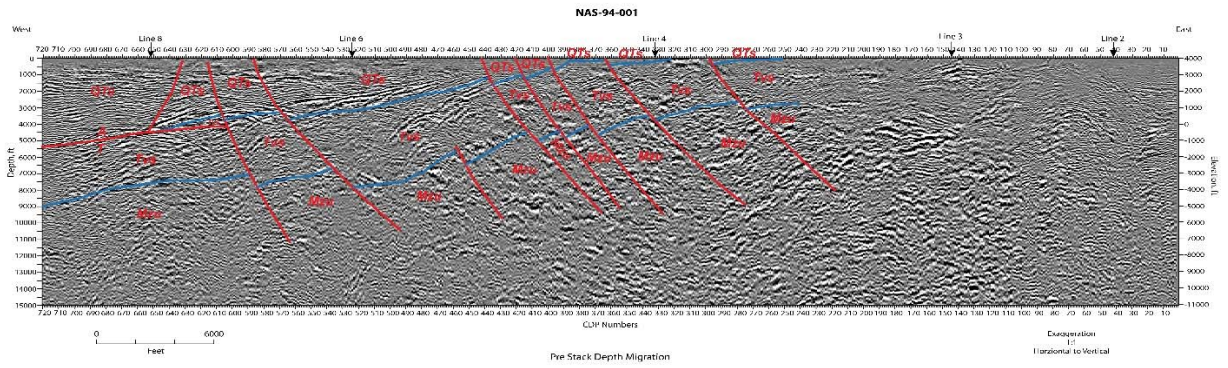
NAS-94-001

West

East

Line 8

Line 6

Line 4

Line 3

Line 2

720 710 700 690 680 670 660 650 640 630 620 610 600 590 580 570 560 550 540 530 520 510 500 490 480 470 460 450 440 430 420 410 400 390 380 370 360 350 340 330 320 310 300 290 280 270 260 250 240 230 220 210 200 190 180 170 160 150 140 130 120 110 100 90 80 70 60 50 40 30 20 10

QTs

QTs

QTs

QTs

QTs

QTs

QTs

QTs

QTs

Tvs

Tvs

Tvs

Tvs

Tvs

Tvs

Tvs

Tvs

Mzs

Mzs

Mzs

Mzs

Mzs

Mzs

Mzs

Mzs

Mzs

Depth, ft

0
1000
2000
3000
4000
5000
6000
7000
8000
9000
10000
11000
12000
13000
14000
15000

Elevation, ft

4000
3000
2000
1000
0
-1000
-2000
-3000
-4000
-5000
-6000
-7000
-8000
-9000
-10000
-11000

720 710 700 690 680 670 660 650 640 630 620 610 600 590 580 570 560 550 540 530 520 510 500 490 480 470 460 450 440 430 420 410 400 390 380 370 360 350 340 330 320 310 300 290 280 270 260 250 240 230 220 210 200 190 180 170 160 150 140 130 120 110 100 90 80 70 60 50 40 30 20 10

CDP Numbers

0 6000

Feet

Pre Stack Depth Migration

Exaggeration
1:1
Horizontal to Vertical